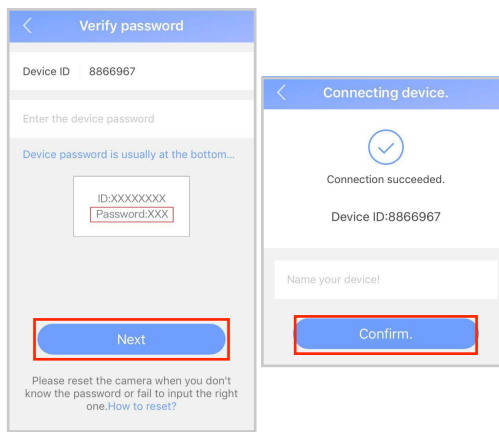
Verify password

Device ID 8866967

Enter the device password

Device password is usually at the bottom...

ID:XXXXXXXX
Password:XXX

Next

Please reset the camera when you don't know the password or fail to input the right one.How to reset?

Connecting device.

Connection succeeded.

Device ID:8866967

Name your device!

Confirm.